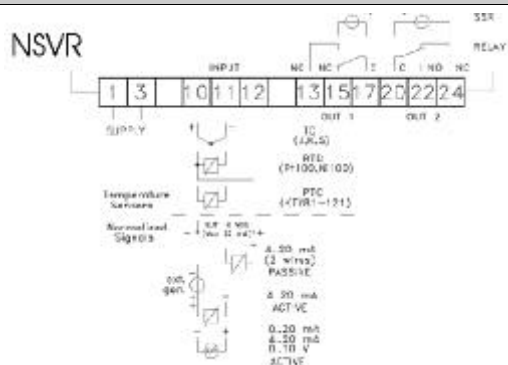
NSVR

SSR

RELAY

INPUT

NC NC C

C NO NC

1 3 10 11 12 13 15 17 20 22 24

SUPPLY

OUT 1

OUT 2

TC (J,K,S)

RTD (Pt100,Ni100)

PTC (KTY81-121)

Temperature Sensors

Normalized Signals

4..20 mA (2 wires) PASSIVE

ext. gen.

4..20 mA ACTIVE

0..20 mA 4..20 mA 0..10 V ACTIVE